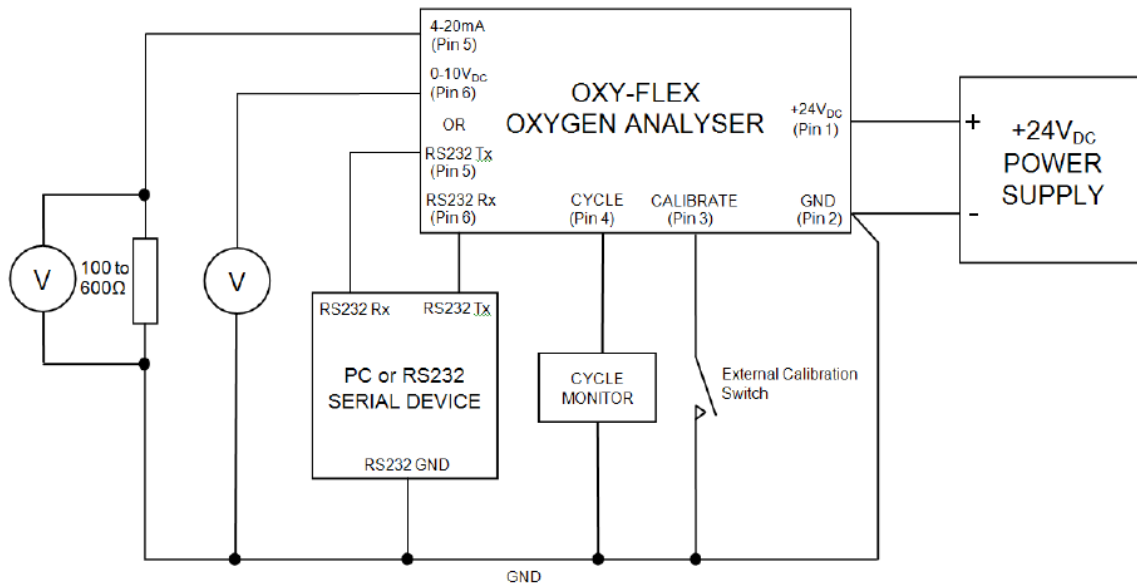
4-20mA
(Pin 5)

0-10V$_{DC}$
(Pin 6)

OR

RS232 Tx
(Pin 5)

RS232 Rx
(Pin 6)

OXY-FLEX
OXYGEN ANALYSER

+24V$_{DC}$
(Pin 1)

CYCLE
(Pin 4)

CALIBRATE
(Pin 3)

GND
(Pin 2)

+

+24V$_{DC}$
POWER
SUPPLY

-

V

100 to
600Ω

V

RS232 Rx

RS232 Tx

PC or RS232
SERIAL DEVICE

RS232 GND

CYCLE
MONITOR

External Calibration
Switch

GND